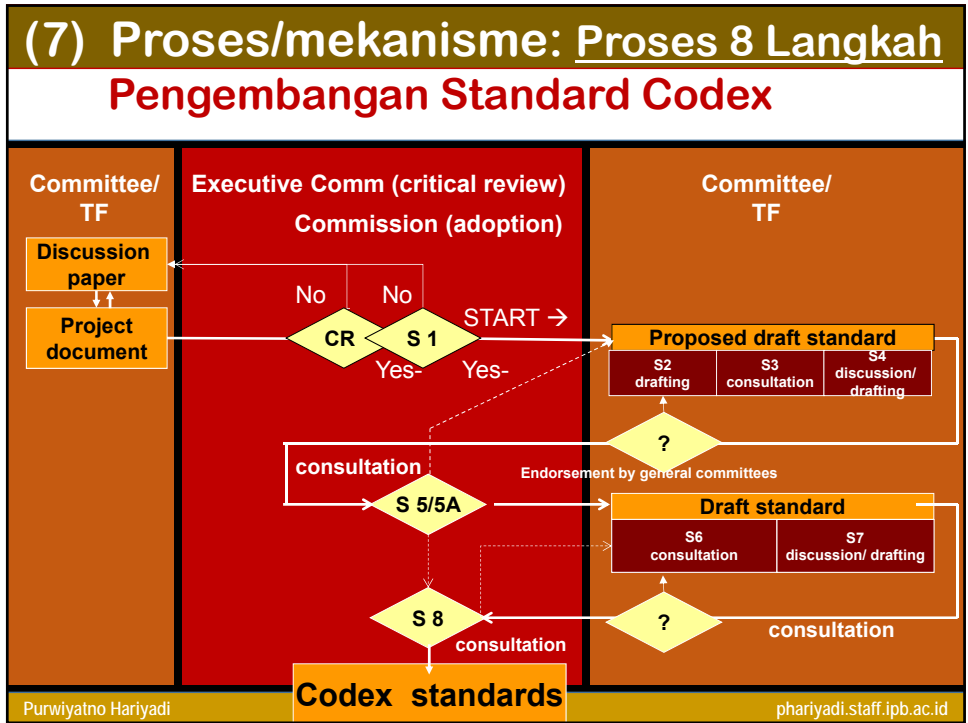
(7) Proses/mekanisme: Proses 8 Langkah

Pengembangan Standard Codex

Committee/ TF

Discussion paper

Project document

Executive Comm (critical review)

Commission (adoption)

No

No

CR

S 1

Yes-

Yes-

START →

Committee/ TF

Proposed draft standard

| S2 drafting | S3 consultation | S4 discussion/ drafting |
|---|---|---|

?

consultation

Endorsement by general committees

S 5/5A

Draft standard

| S6 consultation | S7 discussion/ drafting |
|---|---|

S 8

?

consultation

consultation

Codex standards

Purwiyatno Hariyadi

phariyadi.staff.ipb.ac.id